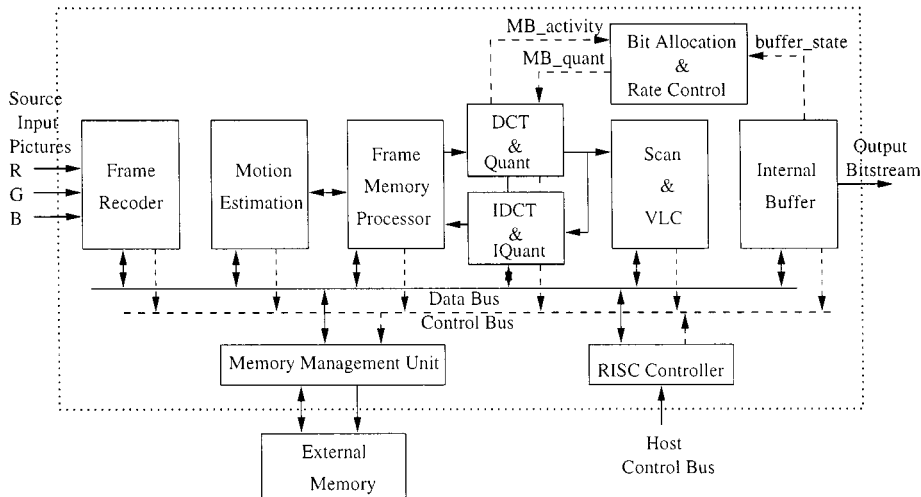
MB_activity
Bit Allocation
&
Rate Control
buffer_state
MB_quant
Source Input Pictures
R
G
B
Frame Recoder
Motion Estimation
Frame Memory Processor
DCT
&
Quant
IDCT
&
IQuant
Scan
&
VLC
Internal Buffer
Output Bitstream
Data Bus
Control Bus
Memory Management Unit
RISC Controller
External Memory
Host Control Bus